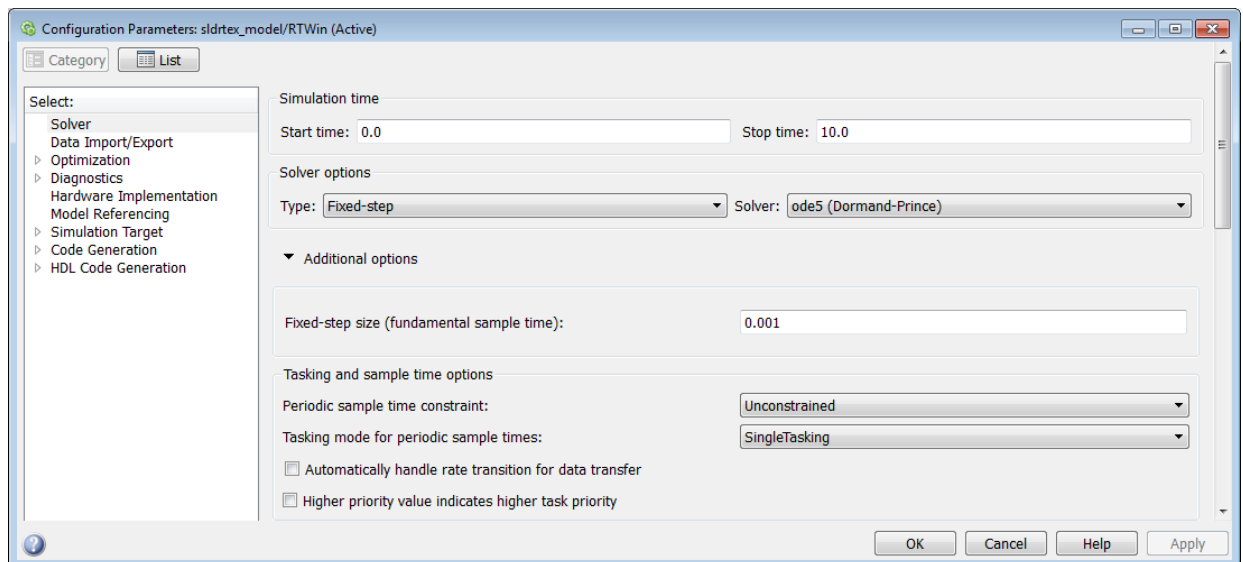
Configuration Parameters: sldrtex_model/RTWin (Active)

Category
List

Select:
Solver
Data Import/Export
Optimization
Diagnostics
Hardware Implementation
Model Referencing
Simulation Target
Code Generation
HDL Code Generation

Simulation time
Start time: 0.0
Stop time: 10.0

Solver options
Type: Fixed-step
Solver: ode5 (Dormand-Prince)

Additional options

Fixed-step size (fundamental sample time): 0.001

Tasking and sample time options
Periodic sample time constraint: Unconstrained
Tasking mode for periodic sample times: SingleTasking
Automatically handle rate transition for data transfer
Higher priority value indicates higher task priority

OK
Cancel
Help
Apply